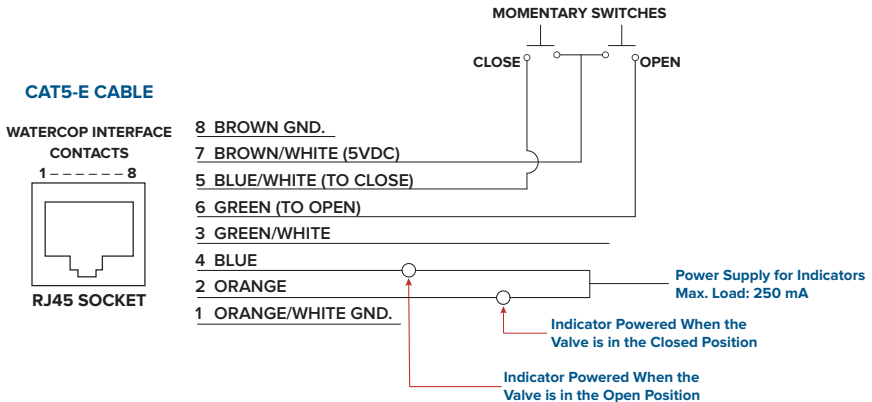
MOMENTARY SWITCHES

CLOSE

OPEN

CAT5-E CABLE

WATERCOP INTERFACE CONTACTS

1 – – – – – – 8

RJ45 SOCKET

8 BROWN GND.

7 BROWN/WHITE (5VDC)

5 BLUE/WHITE (TO CLOSE)

6 GREEN (TO OPEN)

3 GREEN/WHITE

4 BLUE

2 ORANGE

1 ORANGE/WHITE GND.

Power Supply for Indicators
Max. Load: 250 mA

Indicator Powered When the Valve is in the Closed Position

Indicator Powered When the Valve is in the Open Position